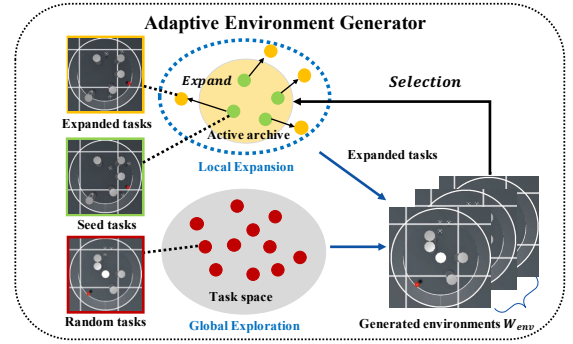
Adaptive Environment Generator

Expand

Selection

Expanded tasks

Active archive

Local Expansion

Expanded tasks

Seed tasks

Random tasks

Task space

Global Exploration

Generated environments $W_{env}$